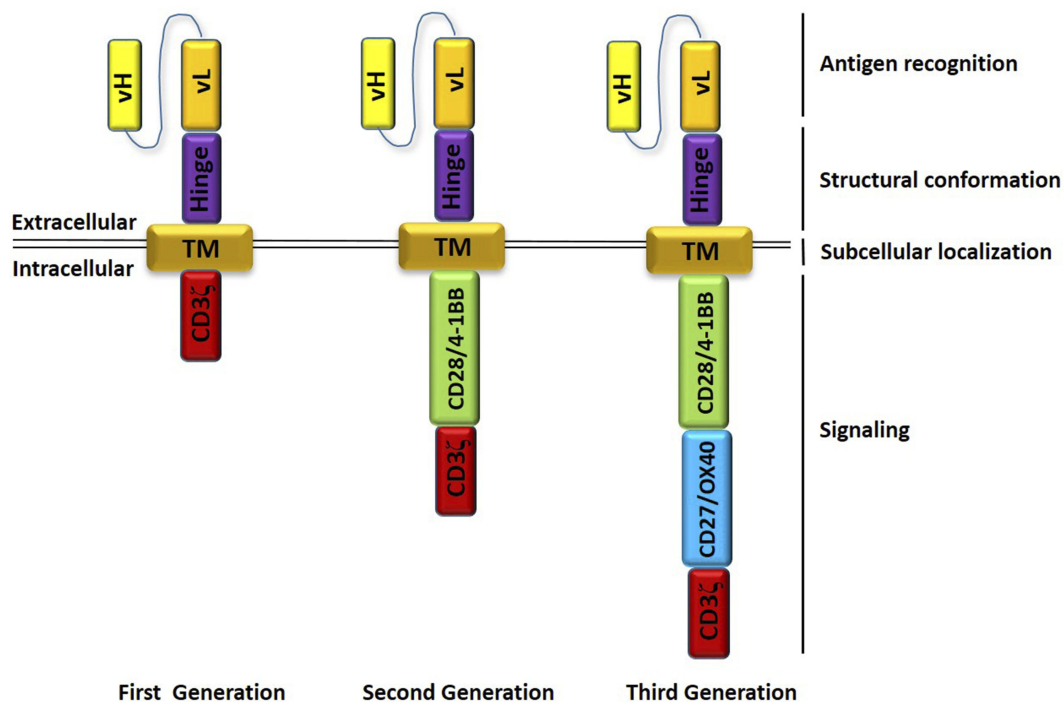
vH
vL
Hinge
Extracellular
TM
Intracellular
CD3ζ

vH
vL
Hinge
TM
CD28/4-1BB
CD3ζ

vH
vL
Hinge
TM
CD28/4-1BB
CD27/OX40
CD3ζ

Antigen recognition
Structural conformation
Subcellular localization
Signaling

First Generation
Second Generation
Third Generation